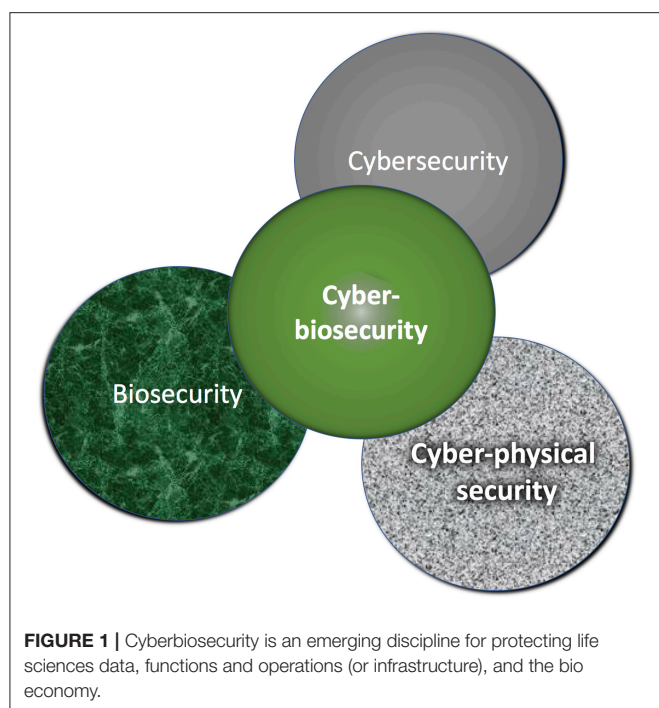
Cybersecurity

Cyber-biosecurity

Biosecurity

Cyber-physical security

**FIGURE 1 |** Cyberbiosecurity is an emerging discipline for protecting life sciences data, functions and operations (or infrastructure), and the bio economy.